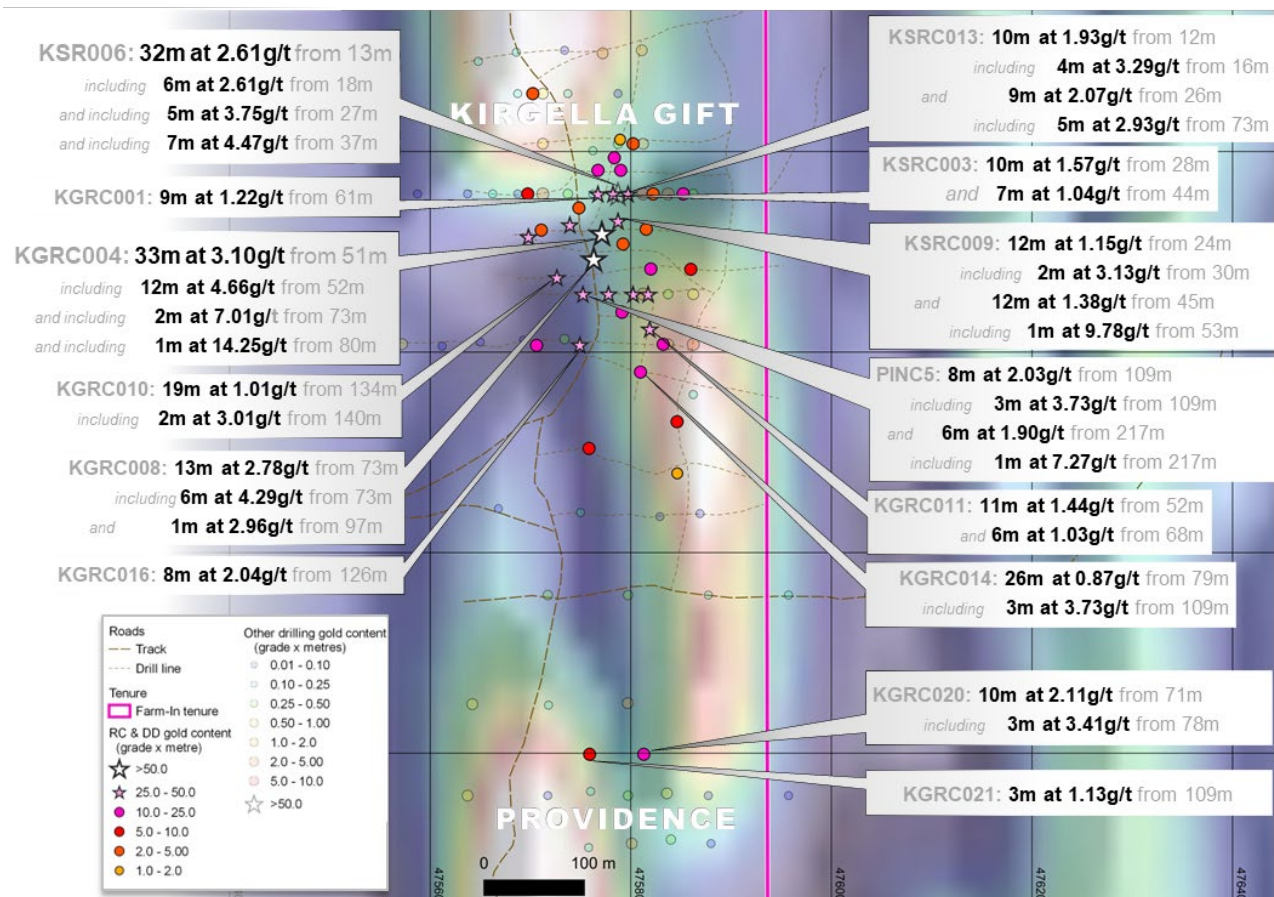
KSR006: 32m at 2.61g/t from 13m
including 6m at 2.61g/t from 18m
and including 5m at 3.75g/t from 27m
and including 7m at 4.47g/t from 37m

KGRC001: 9m at 1.22g/t from 61m

KGRC004: 33m at 3.10g/t from 51m
including 12m at 4.66g/t from 52m
and including 2m at 7.01g/t from 73m
and including 1m at 14.25g/t from 80m

KGRC010: 19m at 1.01g/t from 134m
including 2m at 3.01g/t from 140m

KGRC008: 13m at 2.78g/t from 73m
including 6m at 4.29g/t from 73m
and 1m at 2.96g/t from 97m

KGRC016: 8m at 2.04g/t from 126m

KIRGELLA GIFT

KSRC013: 10m at 1.93g/t from 12m
including 4m at 3.29g/t from 16m
and 9m at 2.07g/t from 26m
including 5m at 2.93g/t from 73m

KSRC003: 10m at 1.57g/t from 28m
and 7m at 1.04g/t from 44m

KSRC009: 12m at 1.15g/t from 24m
including 2m at 3.13g/t from 30m
and 12m at 1.38g/t from 45m
including 1m at 9.78g/t from 53m

PINC5: 8m at 2.03g/t from 109m
including 3m at 3.73g/t from 109m
and 6m at 1.90g/t from 217m
including 1m at 7.27g/t from 217m

KGRC011: 11m at 1.44g/t from 52m
and 6m at 1.03g/t from 68m

KGRC014: 26m at 0.87g/t from 79m
including 3m at 3.73g/t from 109m

KGRC020: 10m at 2.11g/t from 71m
including 3m at 3.41g/t from 78m

KGRC021: 3m at 1.13g/t from 109m

PROVIDENCE

Roads
Track
Drill line
Tenure
Farm-In tenure
RC & DD gold content (grade x metre)
>50.0
25.0 - 50.0
10.0 - 25.0
5.0 - 10.0
2.0 - 5.00
1.0 - 2.0
Other drilling gold content (grade x metres)
0.01 - 0.10
0.10 - 0.25
0.25 - 0.50
0.50 - 1.00
1.0 - 2.0
2.0 - 5.00
5.0 - 10.0
>50.0

0 100 m
4756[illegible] 4758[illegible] 4760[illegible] 4762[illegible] 4764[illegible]